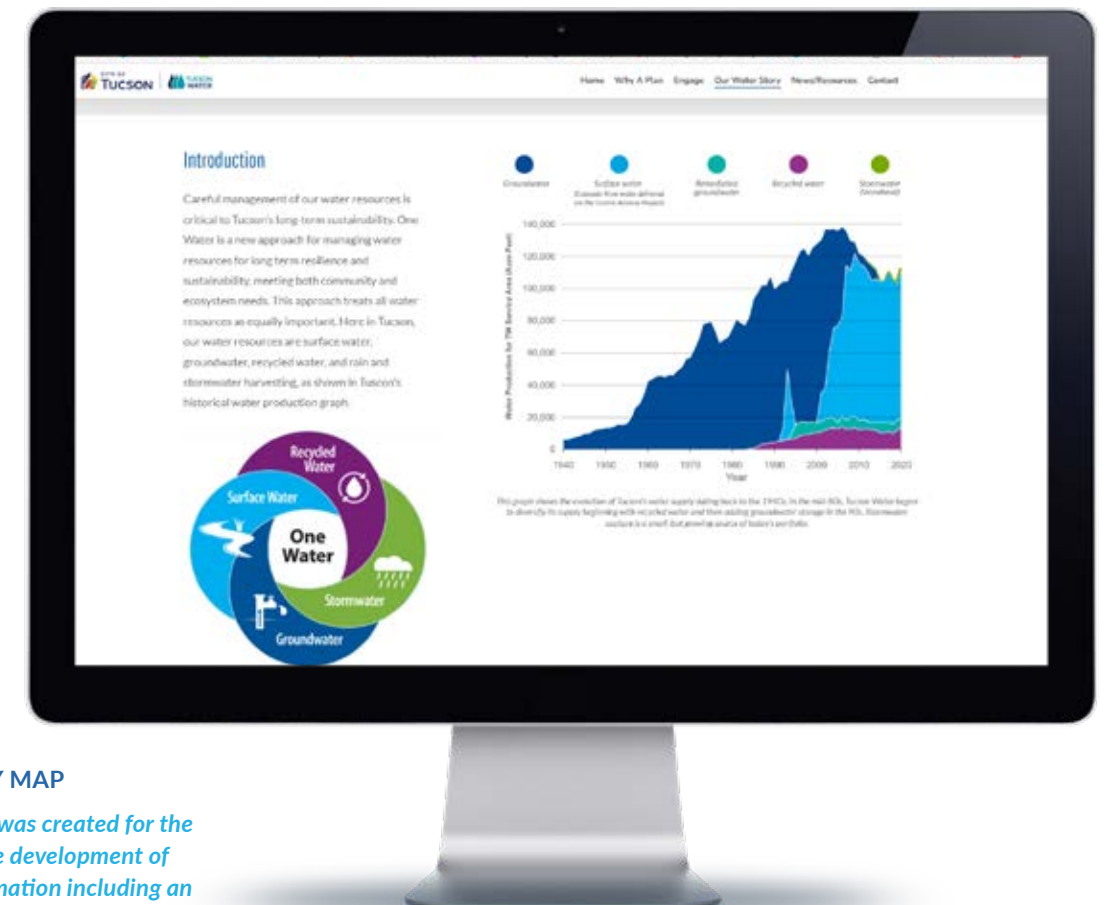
CITY OF TUCSON | TUCSON WATER

Home Why A Plan Engage Our Water Story News/Resources Contact

Introduction

Careful management of our water resources is critical to Tucson's long-term sustainability. One Water is a new approach for managing water resources for long term resilience and sustainability, meeting both community and ecosystem needs. This approach treats all water resources as equally important. Here in Tucson, our water resources are surface water, groundwater, recycled water, and rain and stormwater harvesting, as shown in Tucson's historical water production graph.

Recycled Water
Surface Water
One Water
Stormwater
Groundwater

Groundwater
Surface water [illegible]
Remediated groundwater
Recycled water
Stormwater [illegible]

140,000
120,000
100,000
80,000
60,000
40,000
20,000
0
Water Production for TW Service Area (Acre-Feet)
1940 1950 1960 1970 1980 1990 2000 2010 2020
Year

This graph shows the evolution of Tucson's water supply dating back to the 1940s. In the mid-80s, Tucson Water began to diversify its supply beginning with recycled water and then adding groundwater storage in the 90s. Stormwater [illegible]

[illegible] MAP

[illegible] was created for the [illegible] development of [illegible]mation including an